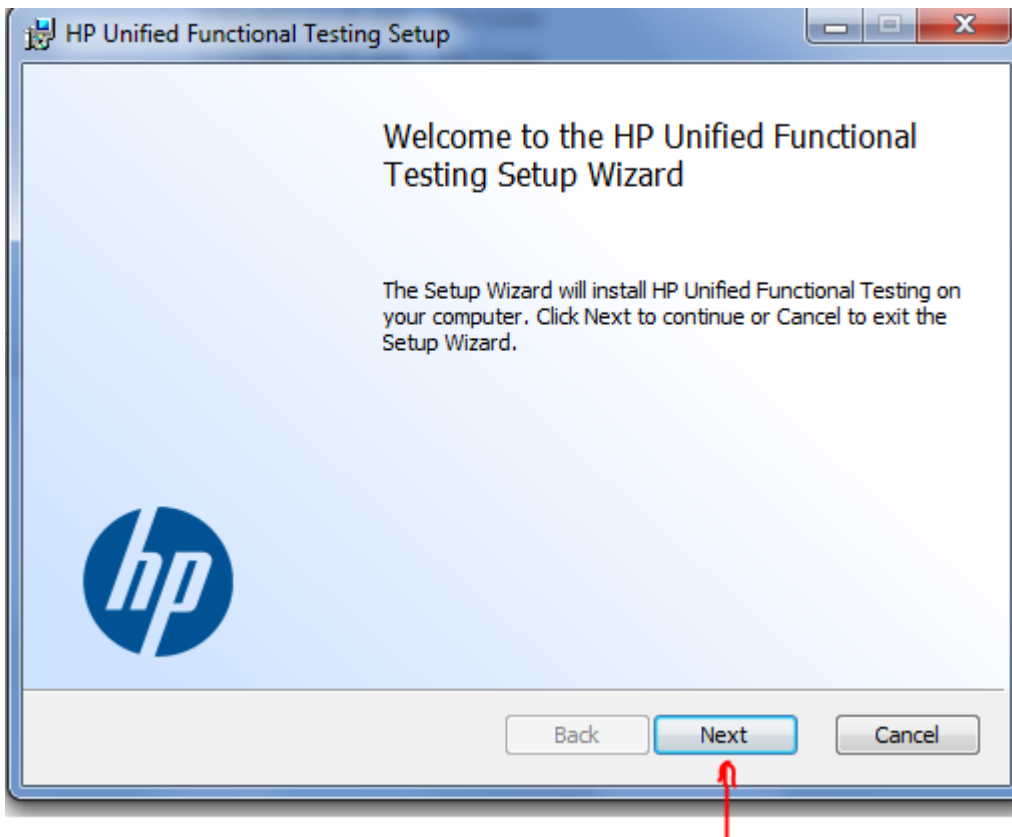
HP Unified Functional Testing Setup

Welcome to the HP Unified Functional Testing Setup Wizard

The Setup Wizard will install HP Unified Functional Testing on your computer. Click Next to continue or Cancel to exit the Setup Wizard.

hp

Back

Next

Cancel